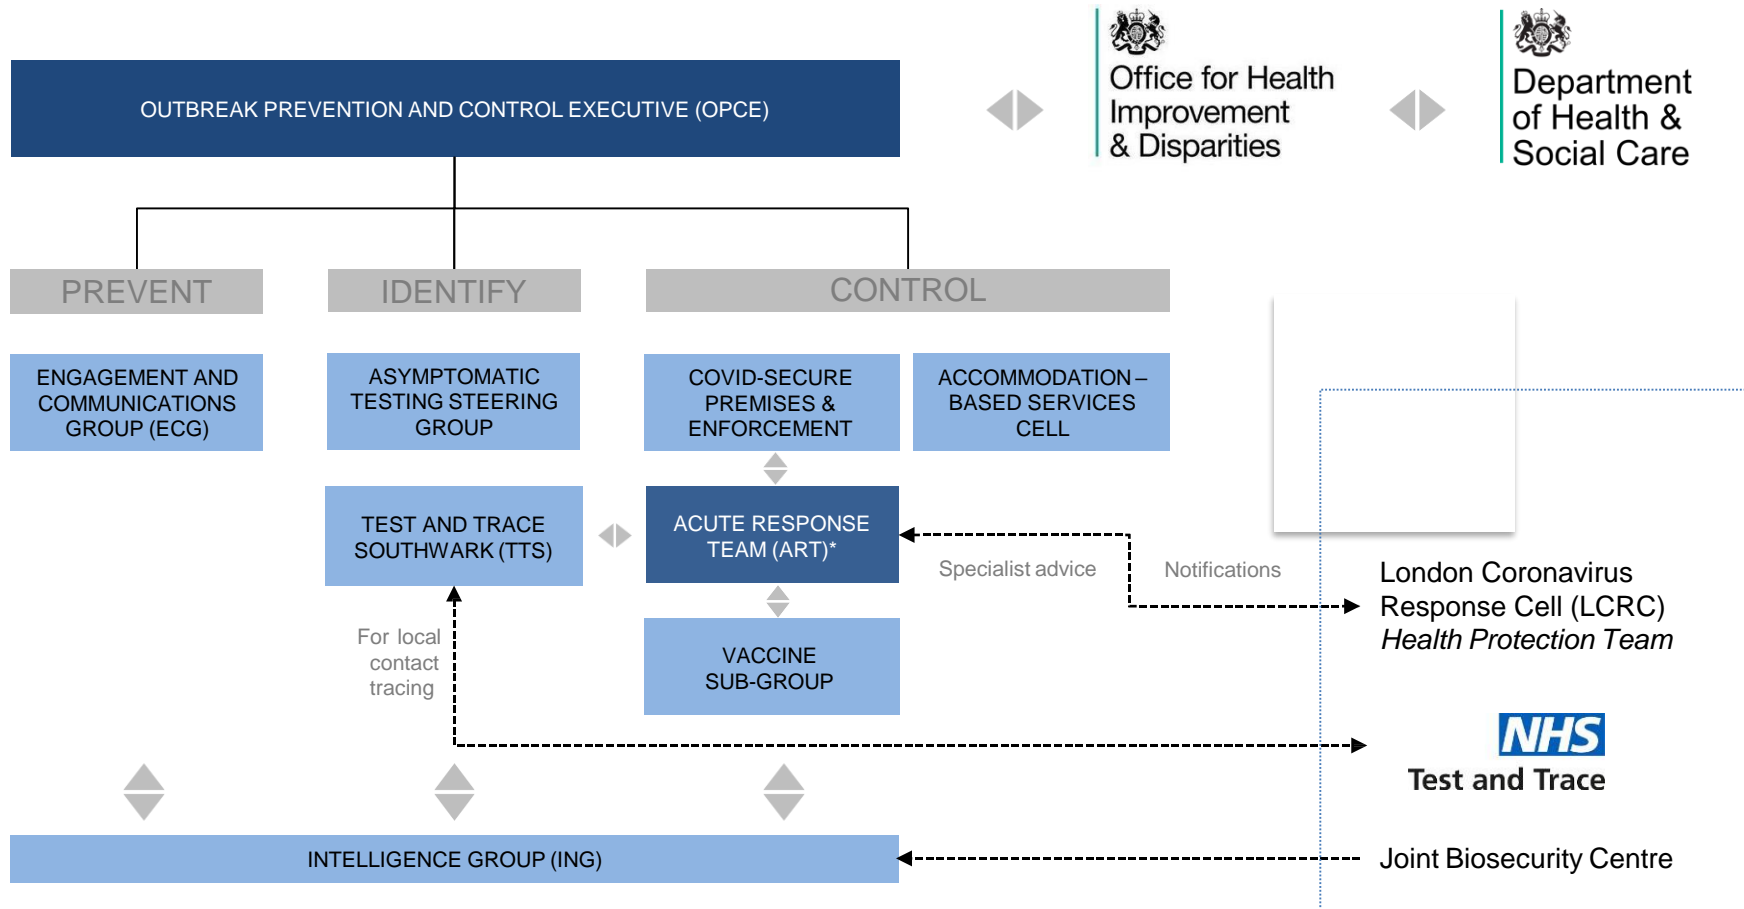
OUTBREAK PREVENTION AND CONTROL EXECUTIVE (OPCE)

Office for Health Improvement & Disparities

Department of Health & Social Care

PREVENT

IDENTIFY

CONTROL

ENGAGEMENT AND COMMUNICATIONS GROUP (ECG)

ASYMPTOMATIC TESTING STEERING GROUP

COVID-SECURE PREMISES & ENFORCEMENT

ACCOMMODATION – BASED SERVICES CELL

TEST AND TRACE SOUTHWARK (TTS)

ACUTE RESPONSE TEAM (ART)*

Specialist advice

Notifications

London Coronavirus Response Cell (LCRC)
*Health Protection Team*

For local contact tracing

VACCINE SUB-GROUP

NHS
Test and Trace

INTELLIGENCE GROUP (ING)

Joint Biosecurity Centre